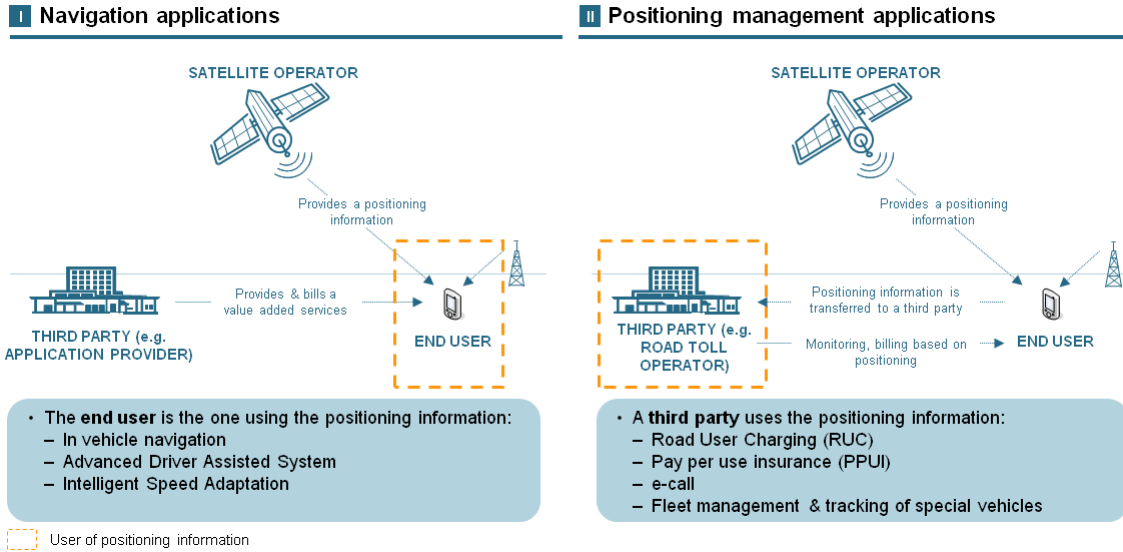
I Navigation applications

SATELLITE OPERATOR

Provides a positioning information

Provides & bills a value added services

THIRD PARTY (e.g. APPLICATION PROVIDER)

END USER

• The **end user** is the one using the positioning information:
– In vehicle navigation
– Advanced Driver Assisted System
– Intelligent Speed Adaptation

II Positioning management applications

SATELLITE OPERATOR

Provides a positioning information

Positioning information is transferred to a third party

THIRD PARTY (e.g. ROAD TOLL OPERATOR)

Monitoring, billing based on positioning

END USER

• A **third party** uses the positioning information:
– Road User Charging (RUC)
– Pay per use insurance (PPUI)
– e-call
– Fleet management & tracking of special vehicles

User of positioning information